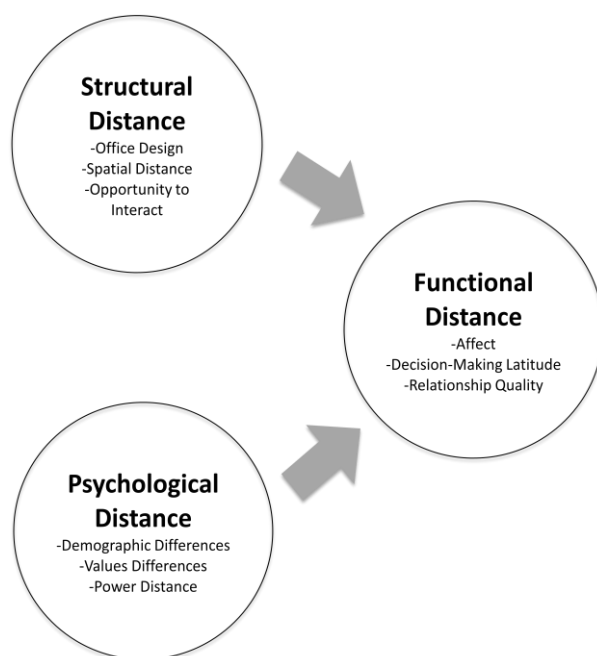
Structural Distance
-Office Design
-Spatial Distance
-Opportunity to Interact

Functional Distance
-Affect
-Decision-Making Latitude
-Relationship Quality

Psychological Distance
-Demographic Differences
-Values Differences
-Power Distance